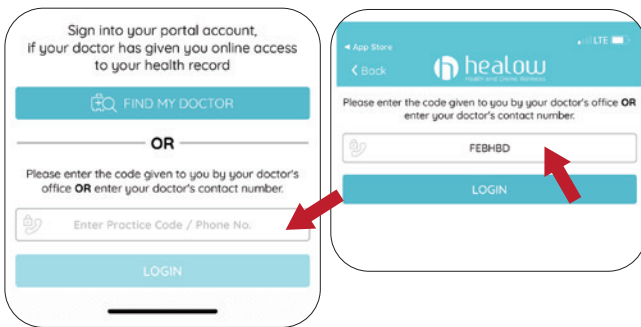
Sign into your portal account, if your doctor has given you online access to your health record

FIND MY DOCTOR

OR

Please enter the code given to you by your doctor's office **OR** enter your doctor's contact number.

Enter Practice Code / Phone No.

LOGIN

◂ App Store

LTE

< Back

healow

Health and Online Wellness

Please enter the code given to you by your doctor's office **OR** enter your doctor's contact number.

FEBHBD

LOGIN